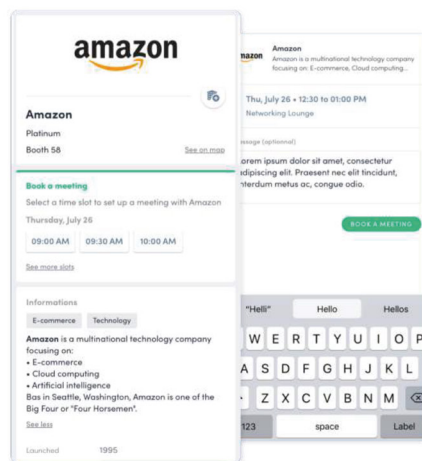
amazon

Amazon
Platinum
Booth 58
See on map

Book a meeting
Select a time slot to set up a meeting with Amazon
Thursday, July 26
09:00 AM
09:30 AM
10:00 AM
See more slots

Informations
E-commerce
Technology
**Amazon** is a multinational technology company focusing on:
• E-commerce
• Cloud computing
• Artificial intelligence
Bas in Seattle, Washington, Amazon is one of the Big Four or "Four Horsemen".
See less

Launched 1995

amazon
Amazon
Amazon is a multinational technology company focusing on: E-commerce, Cloud computing...

Thu, July 26 • 12:30 to 01:00 PM
Networking Lounge

essage (optional)
orem ipsum dolor sit amet, consectetur dipiscing elit. Praesent nec elit tincidunt, nterdum metus ac, congue dolor.

BOOK A MEETING

"Helli"
Hello
Hellos
W E R T Y U I O P
A S D F G H J K L
Z X C V B N M
123
space
Label